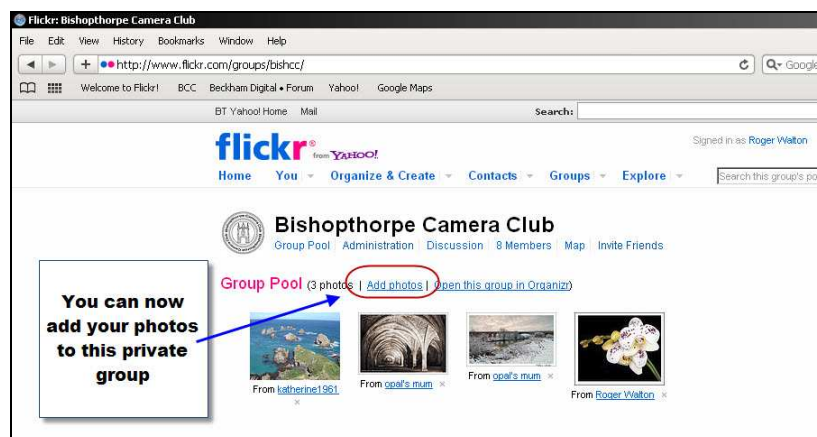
Flickr: Bishopthorpe Camera Club

File Edit View History Bookmarks Window Help

http://www.flickr.com/groups/bishcc/

Google

Welcome to Flickr! BCC Beckham Digital • Forum Yahoo! Google Maps

BT Yahoo! Home Mail

Search:

flickr from YAHOO!

Signed in as Roger Walton

Home You Organize & Create Contacts Groups Explore

Search this group's po

Bishopthorpe Camera Club

Group Pool | Administration | Discussion | 8 Members | Map | Invite Friends

Group Pool (3 photos | Add photos | Open this group in Organizr)

You can now add your photos to this private group

From katherine1961 ×

From opal's mum ×

From opal's mum ×

From Roger Walton ×